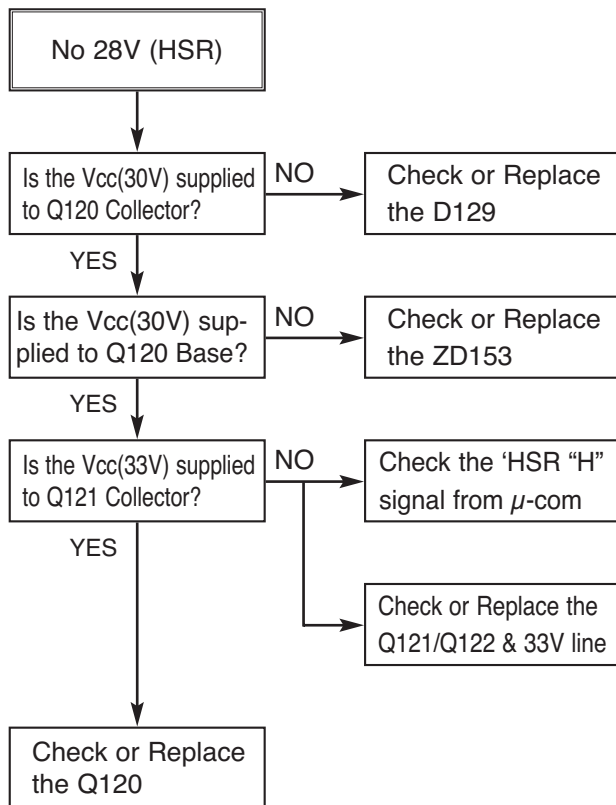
No 28V (HSR)

Is the Vcc(30V) supplied to Q120 Collector?

NO

Check or Replace the D129

YES

Is the Vcc(30V) supplied to Q120 Base?

NO

Check or Replace the ZD153

YES

Is the Vcc(33V) supplied to Q121 Collector?

NO

Check the 'HSR "H" signal from $\mu$-com

YES

Check or Replace the Q121/Q122 & 33V line

Check or Replace the Q120